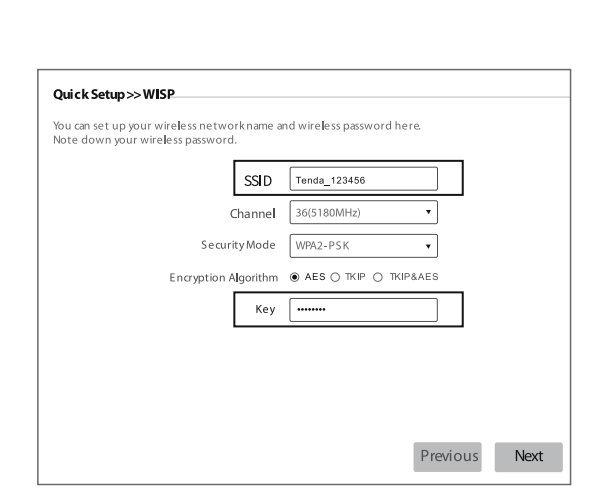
Quick Setup>>WISP

You can set up your wireless network name and wireless password here.
Note down your wireless password.

SSID Tenda_123456

Channel 36(5180MHz)

Security Mode WPA2-PSK

Encryption Algorithm AES TKIP TKIP&AES

Key ••••••••

Previous Next